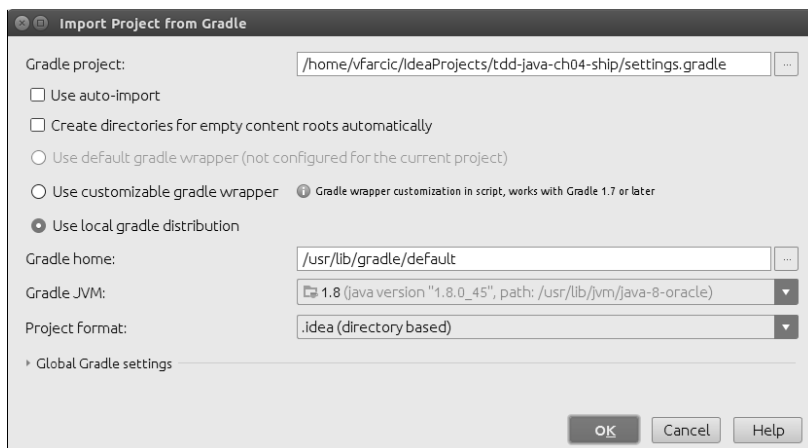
Import Project from Gradle

Gradle project: /home/vfarcic/IdeaProjects/tdd-java-ch04-ship/settings.gradle ...

Use auto-import

Create directories for empty content roots automatically

Use default gradle wrapper (not configured for the current project)

Use customizable gradle wrapper Gradle wrapper customization in script, works with Gradle 1.7 or later

Use local gradle distribution

Gradle home: /usr/lib/gradle/default ...

Gradle JVM: 1.8 (java version "1.8.0_45", path: /usr/lib/jvm/java-8-oracle)

Project format: .idea (directory based)

Global Gradle settings

OK Cancel Help